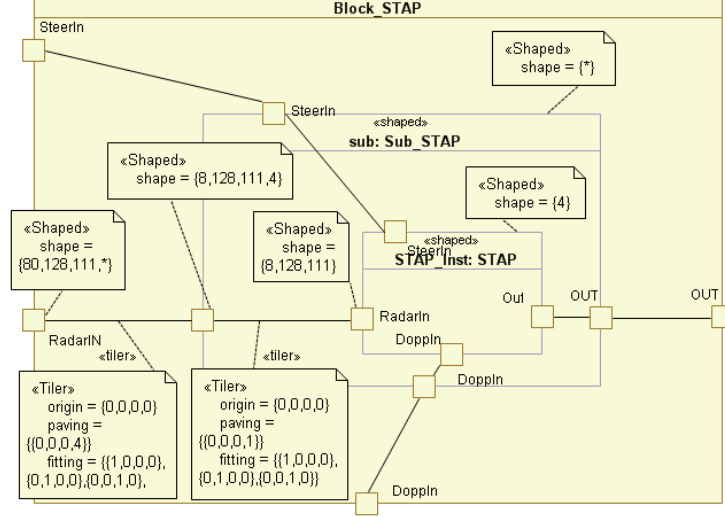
Block_STAP

SteerIn

«Shaped»
shape = {*}

SteerIn

«shaped»
sub: Sub_STAP

«Shaped»
shape = {8,128,111,4}

«Shaped»
shape = {4}

«Shaped»
shape = {80,128,111,*}

«Shaped»
shape = {8,128,111}

«shaped»
SteerIn
STAP_Inst: STAP

Out

OUT

OUT

RadarIn

RadarIN

«tiler»

«tiler»

DoppIn

DoppIn

«Tiler»
origin = {0,0,0,0}
paving = {{0,0,0,4}}
fitting = {{1,0,0,0}, {0,1,0,0},{0,0,1,0},

«Tiler»
origin = {0,0,0,0}
paving = {{0,0,0,1}}
fitting = {{1,0,0,0}, {0,1,0,0},{0,0,1,0}}

DoppIn